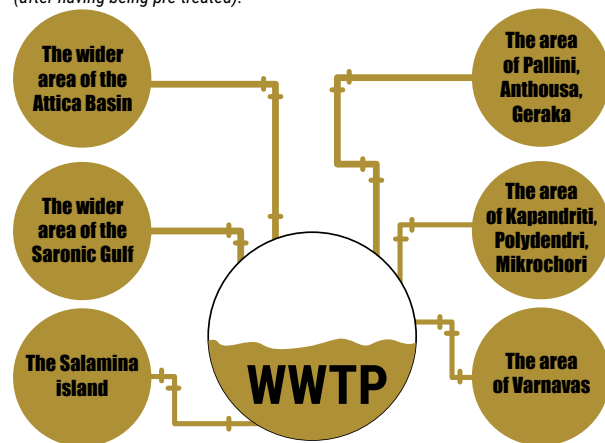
(after having being pre-treated).

The wider area of the Attica Basin

The wider area of the Saronic Gulf

The Salamina island

WWTP

The area of Pallini, Anthousa, Geraka

The area of Kapandriti, Polydendri, Mikrochori

The area of Varnavas